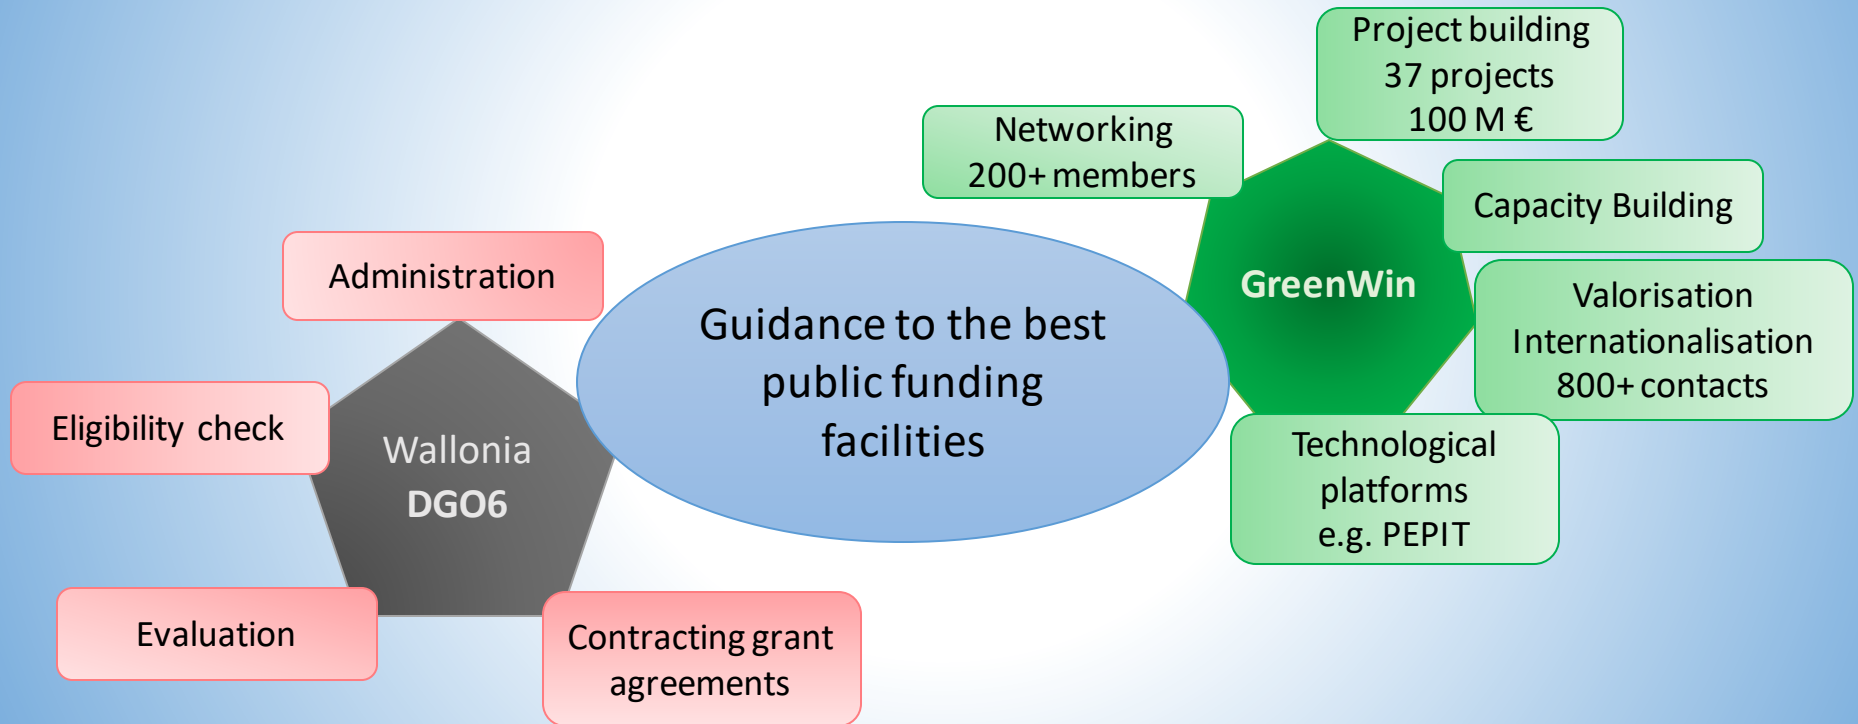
Project building
37 projects
100 M €

Networking
200+ members

Capacity Building

GreenWin

Administration

Guidance to the best public funding facilities

Valorisation
Internationalisation
800+ contacts

Eligibility check

Wallonia
DGO6

Technological platforms
e.g. PEPIT

Evaluation

Contracting grant agreements